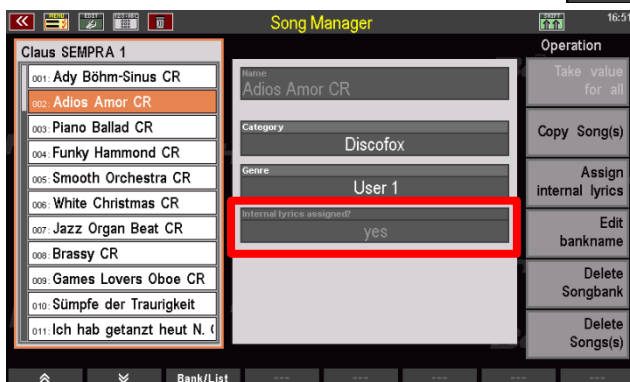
Song Manager

16:51

Claus SEMPRA 1

001: Ady Böhm-Sinus CR
002: Adios Amor CR
003: Piano Ballad CR
004: Funky Hammond CR
005: Smooth Orchestra CR
006: White Christmas CR
007: Jazz Organ Beat CR
008: Brassy CR
009: Games Lovers Oboe CR
010: Sümpfe der Traurigkeit
011: Ich hab getanzt heut N. (

Name
Adios Amor CR

Category
Discofox

Genre
User 1

Internal lyrics assigned?
yes

Operation

Take value for all

Copy Song(s)

Assign internal lyrics

Edit bankname

Delete Songbank

Delete Songs(s)

Bank/List

---

---

---

---

---